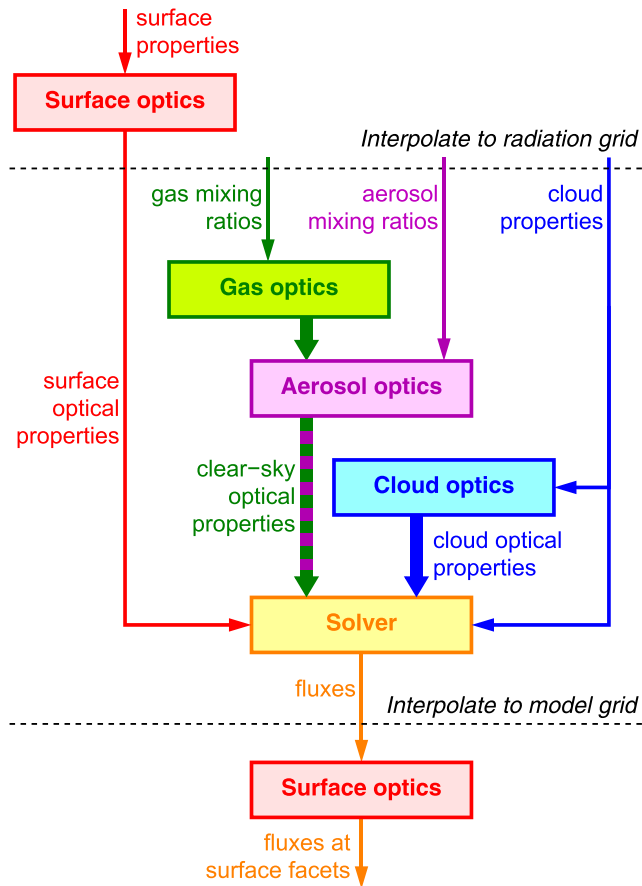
surface properties

Surface optics

Interpolate to radiation grid

gas mixing ratios

aerosol mixing ratios

cloud properties

Gas optics

Aerosol optics

surface optical properties

clear-sky optical properties

Cloud optics

cloud optical properties

Solver

fluxes

Interpolate to model grid

Surface optics

fluxes at surface facets